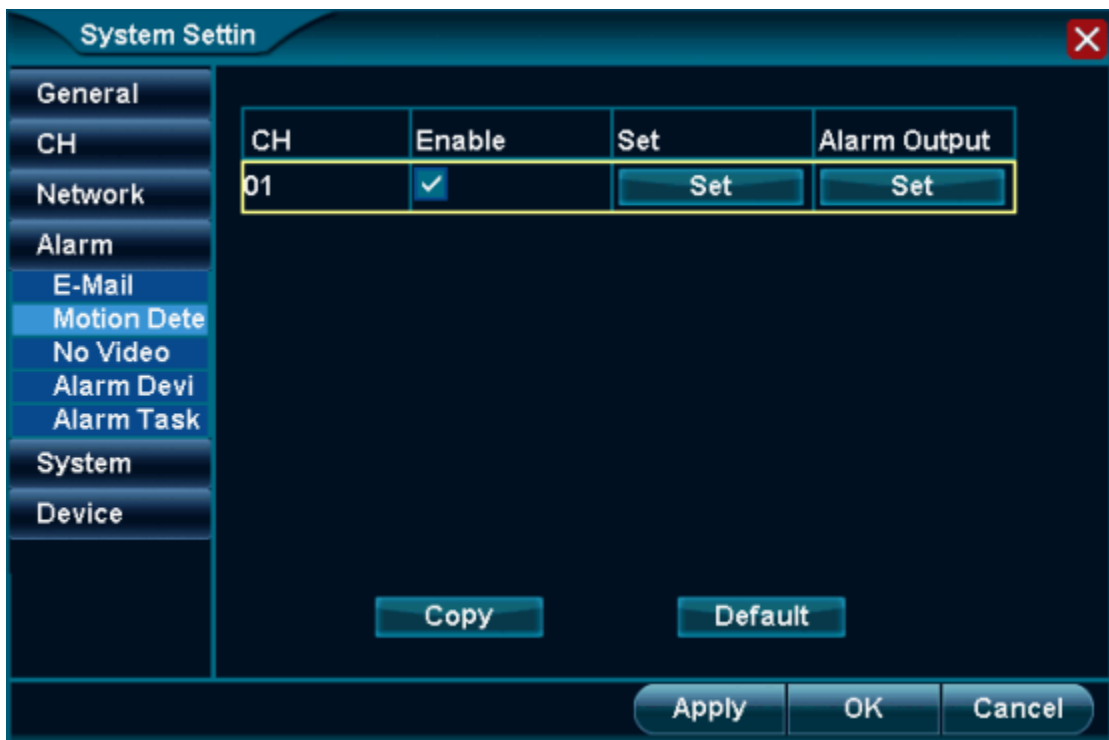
System Settin

General
CH
Network
Alarm
E-Mail
Motion Dete
No Video
Alarm Devi
Alarm Task
System
Device

| CH | Enable | Set | Alarm Output |
|---|---|---|---|
| 01 | ✓ | Set | Set |

Copy
Default

Apply
OK
Cancel